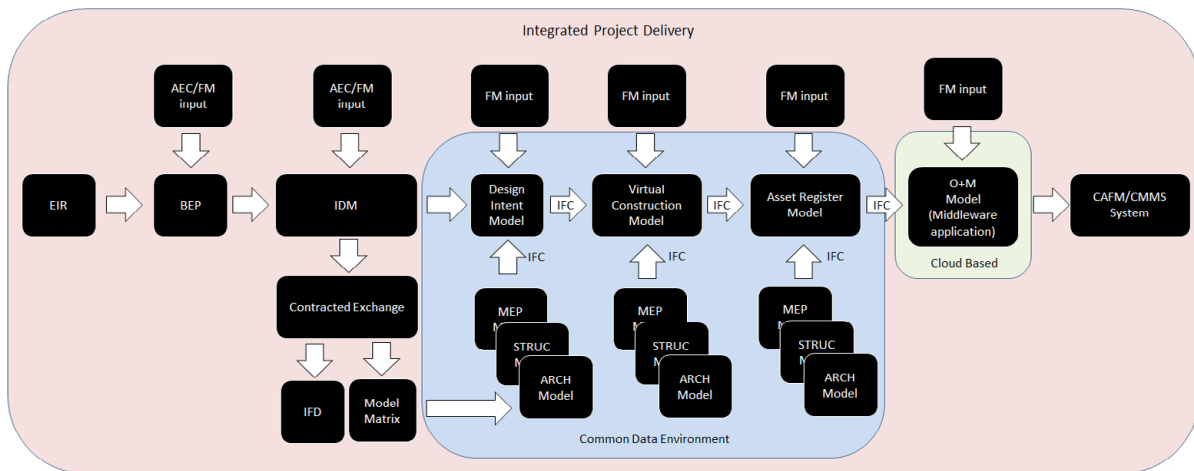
Integrated Project Delivery

AEC/FM input

AEC/FM input

FM input

FM input

FM input

FM input

EIR

BEP

IDM

Design Intent Model

IFC

Virtual Construction Model

IFC

Asset Register Model

IFC

O+M Model (Middleware application)

CAFM/CMMS System

Cloud Based

IFC

IFC

IFC

Contracted Exchange

MEP M

STRUC M

ARCH Model

MEP M

STRUC M

ARCH Model

MEP M

STRUC M

ARCH Model

IFD

Model Matrix

Common Data Environment